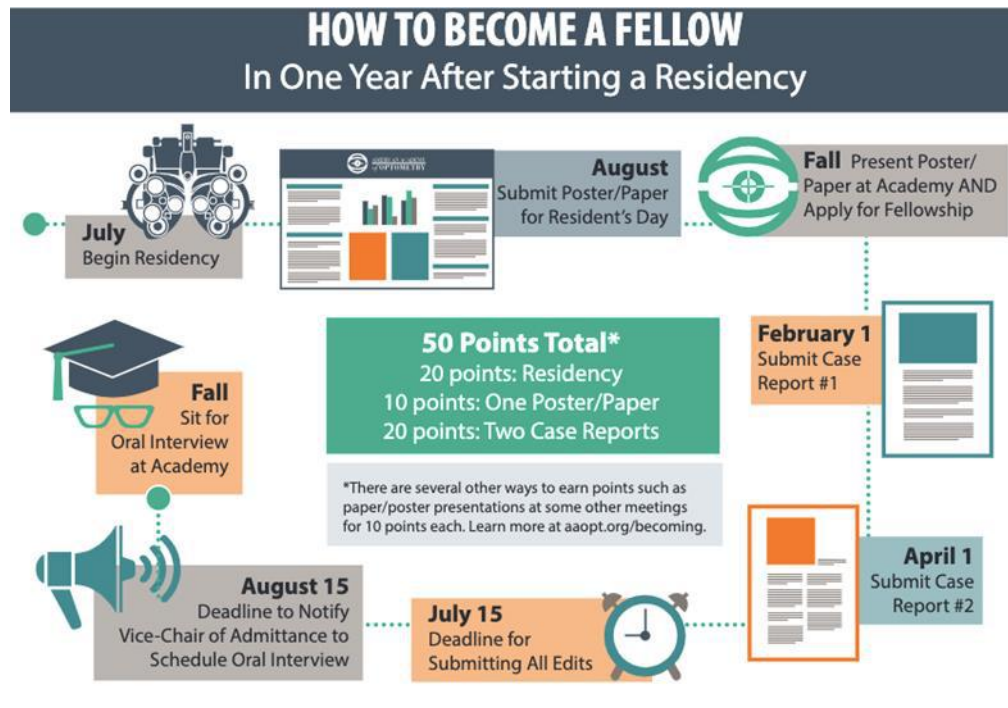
HOW TO BECOME A FELLOW
In One Year After Starting a Residency

July
Begin Residency

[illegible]

August
Submit Poster/Paper for Resident's Day

Fall Present Poster/ Paper at Academy AND Apply for Fellowship

50 Points Total*
20 points: Residency
10 points: One Poster/Paper
20 points: Two Case Reports

*There are several other ways to earn points such as paper/poster presentations at some other meetings for 10 points each. Learn more at aaopt.org/becoming.

February 1
Submit Case Report #1

Fall
Sit for Oral Interview at Academy

April 1
Submit Case Report #2

August 15
Deadline to Notify Vice-Chair of Admittance to Schedule Oral Interview

July 15
Deadline for Submitting All Edits